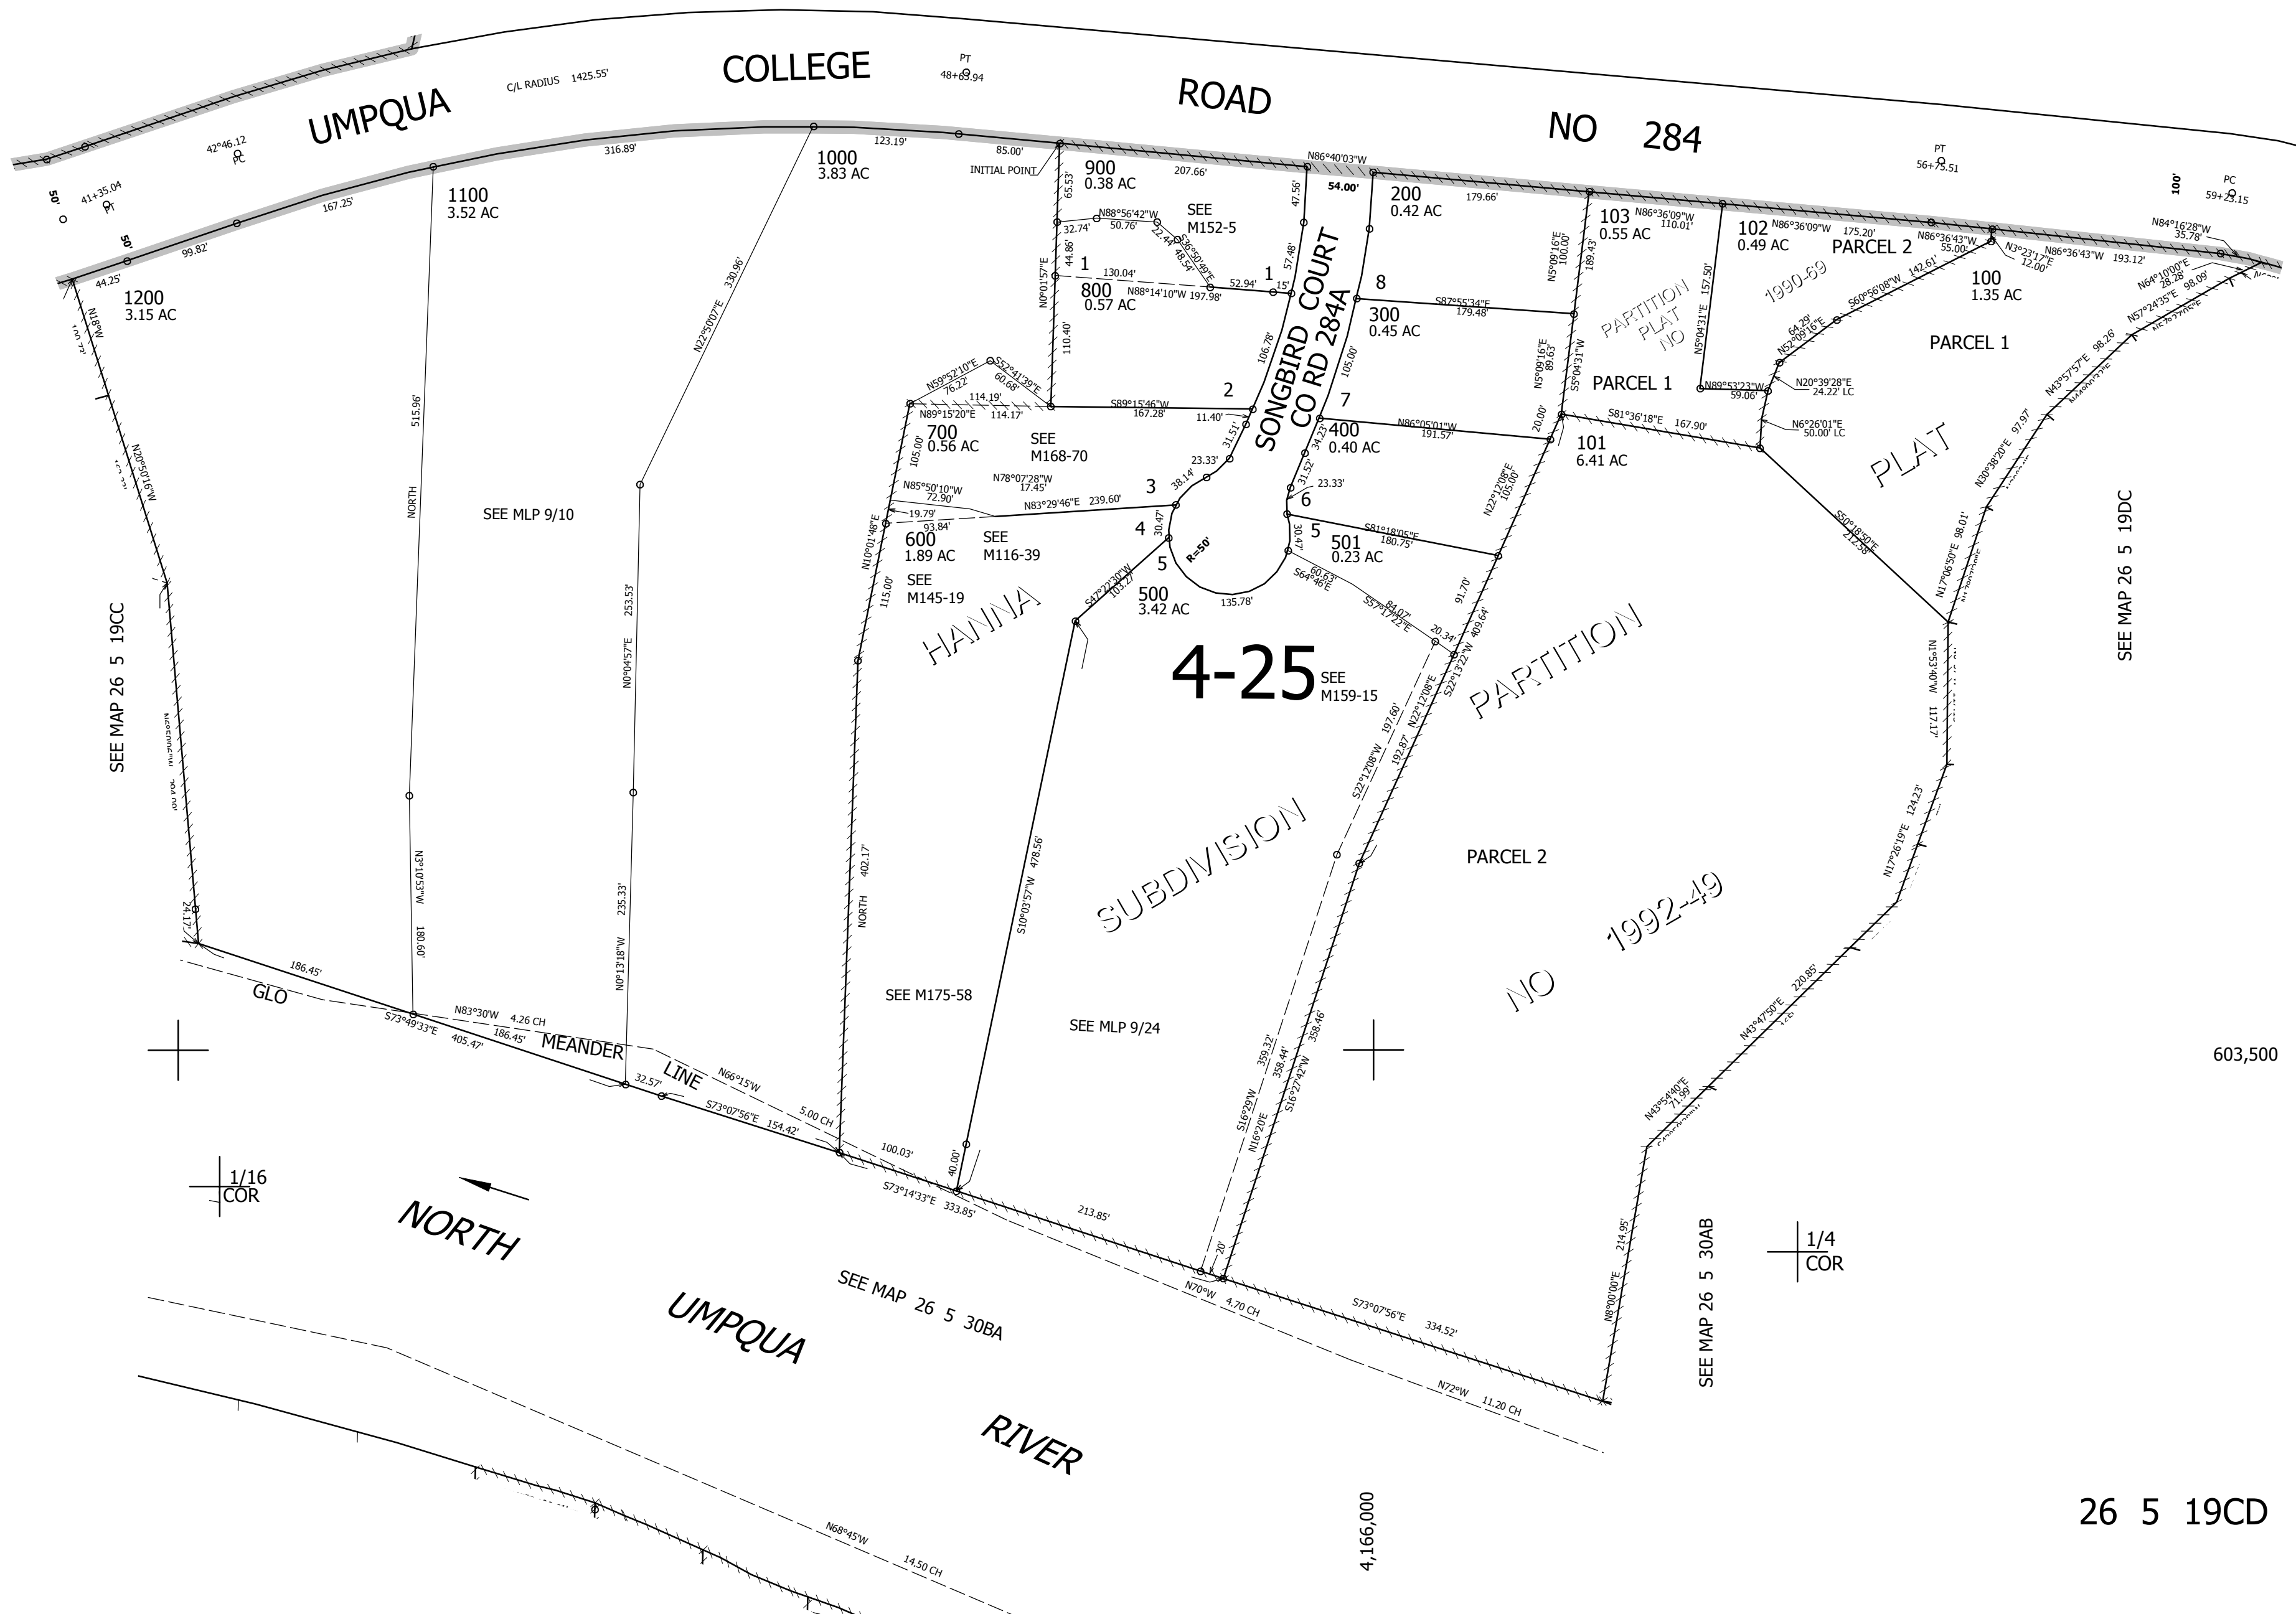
UMPQUA COLLEGE ROAD NO 284

C/L RADIUS 1425.55'
PT 48+63.94
42°46.12 PC
41+35.04 PT
50'
50'
44.25'
99.82'
167.25'
316.89'
123.19'
85.00'
INITIAL POINT
207.66'
N86°40'03"W
54.00'
179.66'
PT 56+75.51
100'
PC 59+23.15
N84°16'28"W 35.78'

1200 3.15 AC
1100 3.52 AC
1000 3.83 AC
900 0.38 AC
800 0.57 AC
700 0.56 AC
600 1.89 AC
500 3.42 AC
501 0.23 AC
400 0.40 AC
300 0.45 AC
200 0.42 AC
103 0.55 AC
102 0.49 AC
101 6.41 AC
100 1.35 AC

SEE M152-5
SEE M168-70
SEE M116-39
SEE M145-19
SEE MLP 9/10
SEE M175-58
SEE MLP 9/24
SEE M159-15

SONGBIRD COURT CO RD 284A

HANNA 4-25 SUBDIVISION

PARTITION PLAT NO 1990-69
PARCEL 1
PARCEL 2

PARTITION PLAT NO 1992-49
PARCEL 1
PARCEL 2

65.53'
32.74'
N88°56'42"W 50.76'
22.44'
S36°50'49"E 48.54'
44.86'
N0°01'57"E
130.04'
N88°14'10"W 197.98'
52.94'
15'
47.56'
57.48'
106.78'
110.40'
N59°52'10"E 76.22
S52°41'39"E 60.68'
114.19'
N89°15'20"E 114.17'
S89°15'46"W 167.28'
11.40'
31.51'
23.33'
38.14'
30.47'
N78°07'28"W 17.45'
N85°50'10"W 72.90'
19.79'
93.84'
N83°29'46"E 239.60'
105.00'
R=50'
135.78'
S47°22'30"W 103.27'
30.47'
31.52'
34.23'
23.33'
105.00'
S87°55'34"E 179.48'
N86°05'01"W 191.57'
S81°18'05"E 180.75'
60.63'
S64°46'E
S57°17'22"E 84.07'
20.34'
N5°09'16"E 100.00'
189.43'
N5°09'16"E 89.63'
S5°04'31"W
20.00'
N86°36'09"W 110.01'
157.50'
N5°04'31"E
N86°36'09"W 175.20'
N86°36'43"W 55.00'
N3°23'17"E 12.00'
N86°36'43"W 193.12'
S60°56'08"W 142.61'
64.29'
N52°09'16"E
N89°53'23"W 59.06'
N20°39'28"E 24.22' LC
N6°26'01"E 50.00' LC
S81°36'18"E 167.90'
N22°12'08"E 105.00'
S50°18'50"E 212.58'
N64°10'00"E 28.28'
N57°24'35"E 98.09'
N43°57'57"E 98.26'
N30°38'20"E 97.97'
N17°06'50"E 98.01'
N1°53'40"W 117.17'
N17°26'19"E 124.23'
N43°47'50"E 220.85'
N43°54'40"E 71.99'
N8°00'00"E 214.95'
91.70'
409.64'
S22°13'22"W
N22°12'08"E
192.87'
197.60'
S22°12'08"W
359.32'
358.44'
358.46'
S16°29'W
N16°20'E
S16°27'42"W
N18°W
N20°50'16"W
N22°50'07"E 330.96'
515.96'
NORTH
N0°04'57"E 253.53'
N10°01'48"E 115.00'
402.17'
NORTH
S10°03'57"W 478.56'
40.00'
N3°10'53"W 180.60'
N0°13'18"W 235.33'
24.17'
186.45'
GLO MEANDER LINE
N83°30'W 4.26 CH
186.45'
S73°49'33"E 405.47'
32.57'
N66°15'W
S73°07'56"E 154.42'
5.00 CH
100.03'
S73°14'33"E 333.85'
213.85'
20'
N70°W 4.70 CH
S73°07'56"E 334.52'
N72°W 11.20 CH
N68°45'W 14.50 CH

SEE MAP 26 5 19CC
SEE MAP 26 5 19DC
SEE MAP 26 5 30AB
SEE MAP 26 5 30BA

1/16 COR
1/4 COR
603,500
4,166,000

NORTH
NORTH UMPQUA RIVER

26 5 19CD